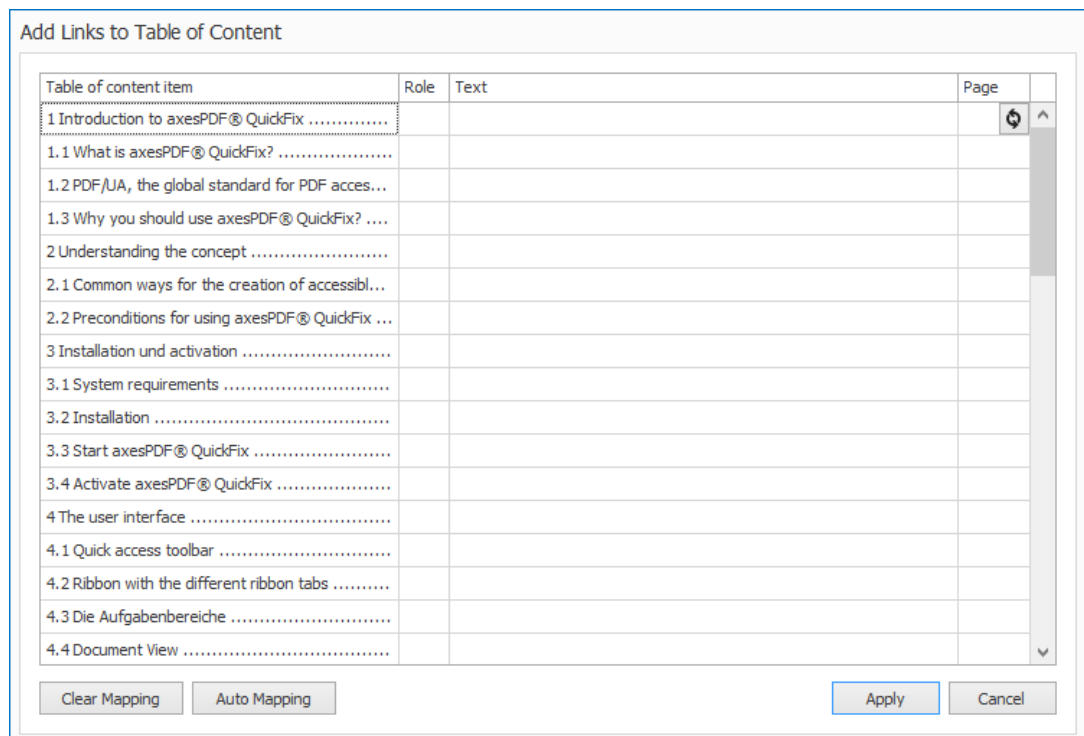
Add Links to Table of Content

| Table of content item | Role | Text | Page |
|---|---|---|---|
| 1 Introduction to axesPDF® QuickFix .............. | | | |
| 1.1 What is axesPDF® QuickFix? ..................... | | | |
| 1.2 PDF/UA, the global standard for PDF acces... | | | |
| 1.3 Why you should use axesPDF® QuickFix? .... | | | |
| 2 Understanding the concept ........................ | | | |
| 2.1 Common ways for the creation of accessibl... | | | |
| 2.2 Preconditions for using axesPDF® QuickFix ... | | | |
| 3 Installation und activation .......................... | | | |
| 3.1 System requirements ............................. | | | |
| 3.2 Installation .......................................... | | | |
| 3.3 Start axesPDF® QuickFix ........................ | | | |
| 3.4 Activate axesPDF® QuickFix ..................... | | | |
| 4 The user interface .................................... | | | |
| 4.1 Quick access toolbar .............................. | | | |
| 4.2 Ribbon with the different ribbon tabs .......... | | | |
| 4.3 Die Aufgabenbereiche ............................ | | | |
| 4.4 Document View .................................... | | | |

Clear Mapping Auto Mapping Apply Cancel